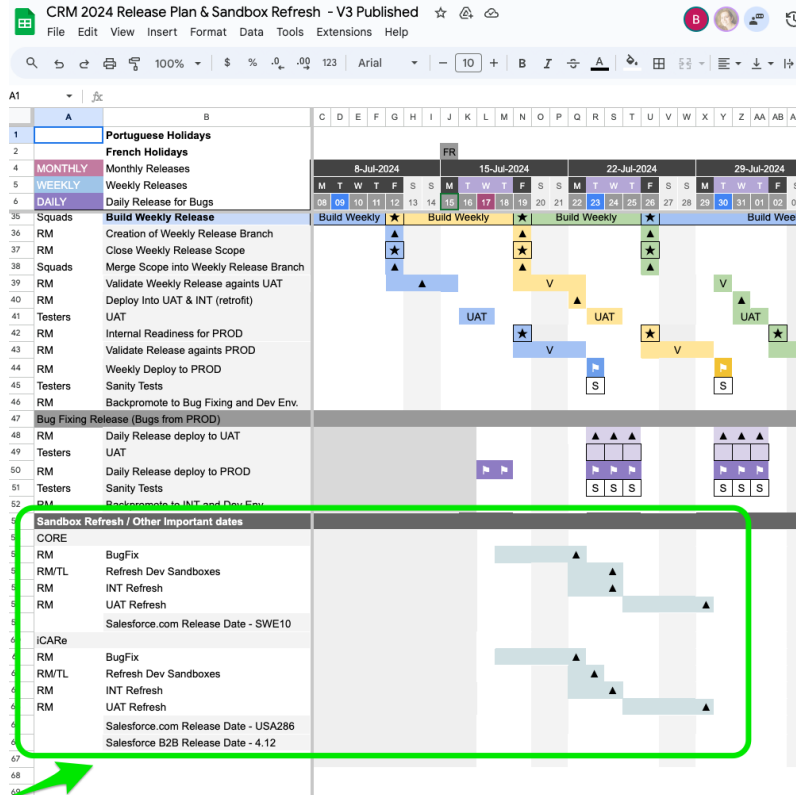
CRM 2024 Release Plan & Sandbox Refresh - V3 Published

File Edit View Insert Format Data Tools Extensions Help

100% $ % .0 .00 123 Arial 10 + B I A

A1 fx

| | A | B |
|---|---|---|
| 1 | | Portuguese Holidays |
| 2 | | French Holidays |
| 4 | MONTHLY | Monthly Releases |
| 5 | WEEKLY | Weekly Releases |
| 6 | DAILY | Daily Release for Bugs |
| 35 | Squads | Build Weekly Release |
| 36 | RM | Creation of Weekly Release Branch |
| 37 | RM | Close Weekly Release Scope |
| 38 | Squads | Merge Scope into Weekly Release Branch |
| 39 | RM | Validate Weekly Release againts UAT |
| 40 | RM | Deploy Into UAT & INT (retrofit) |
| 41 | Testers | UAT |
| 42 | RM | Internal Readiness for PROD |
| 43 | RM | Validate Release againts PROD |
| 44 | RM | Weekly Deploy to PROD |
| 45 | Testers | Sanity Tests |
| 46 | RM | Backpromote to Bug Fixing and Dev Env. |
| 47 | Bug Fixing Release (Bugs from PROD) | |
| 48 | RM | Daily Release deploy to UAT |
| 49 | Testers | UAT |
| 50 | RM | Daily Release deploy to PROD |
| 51 | Testers | Sanity Tests |
| 52 | RM | Backpromote to INT and Dev Env. |
| 5 | Sandbox Refresh / Other Important dates | |
| 5 | CORE | |
| 5 | RM | BugFix |
| 5 | RM/TL | Refresh Dev Sandboxes |
| 5 | RM | INT Refresh |
| 5 | RM | UAT Refresh |
| 6 | | Salesforce.com Release Date - SWE10 |
| 6 | iCARe | |
| 6 | RM | BugFix |
| 6 | RM/TL | Refresh Dev Sandboxes |
| 6 | RM | INT Refresh |
| 6 | RM | UAT Refresh |
| 6 | | Salesforce.com Release Date - USA286 |
| 6 | | Salesforce B2B Release Date - 4.12 |
| 67 | | |
| 68 | | |

C D E F G H I J K L M N O P Q R S T U V W X Y Z AA AB AC

FR

8-Jul-2024 15-Jul-2024 22-Jul-2024 29-Jul-2024

M T W T F S S M T W T F S S M T W T F S S M T W T F S S

08 09 10 11 12 13 14 15 16 17 18 19 20 21 22 23 24 25 26 27 28 29 30 31 01 02 03

Build Weekly Build Weekly Build Weekly Build Weekly

V V V

UAT UAT UAT

V V

S S

S S S S S S